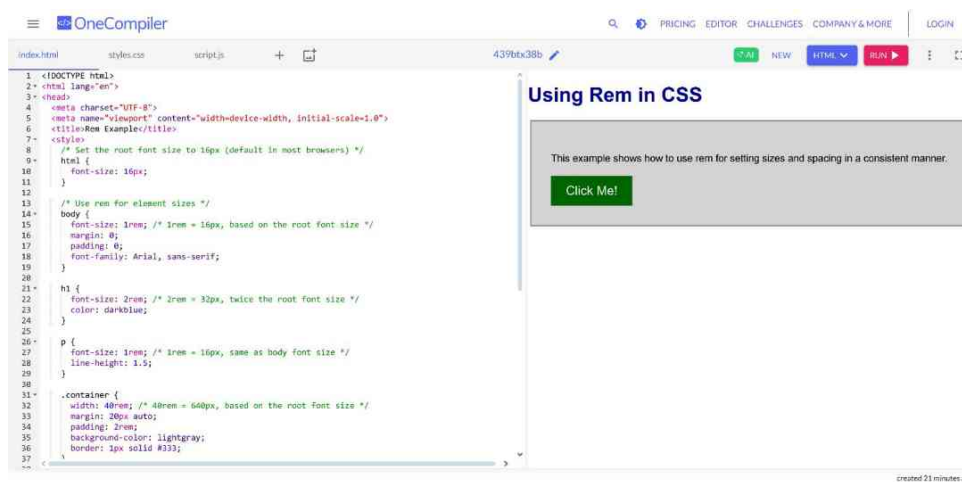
OneCompiler

PRICING EDITOR CHALLENGES COMPANY & MORE LOGIN

index.html styles.css script.js + 439btx38b AI NEW HTML RUN

1 <!DOCTYPE html>
2 <html lang="en">
3 <head>
4 <meta charset="UTF-8">
5 <meta name="viewport" content="width=device-width, initial-scale=1.0">
6 <title>Rem Example</title>
7 <style>
8 /* Set the root font size to 16px (default in most browsers) */
9 html {
10 font-size: 16px;
11 }
12
13 /* Use rem for element sizes */
14 body {
15 font-size: 1rem; /* 1rem = 16px, based on the root font size */
16 margin: 0;
17 padding: 0;
18 font-family: Arial, sans-serif;
19 }
20
21 h1 {
22 font-size: 2rem; /* 2rem = 32px, twice the root font size */
23 color: darkblue;
24 }
25
26 p {
27 font-size: 1rem; /* 1rem = 16px, same as body font size */
28 line-height: 1.5;
29 }
30
31 .container {
32 width: 40rem; /* 40rem = 640px, based on the root font size */
33 margin: 20px auto;
34 padding: 2rem;
35 background-color: lightgray;
36 border: 1px solid #333;
37 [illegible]

Using Rem in CSS

This example shows how to use rem for setting sizes and spacing in a consistent manner.

Click Me!

created 21 minutes